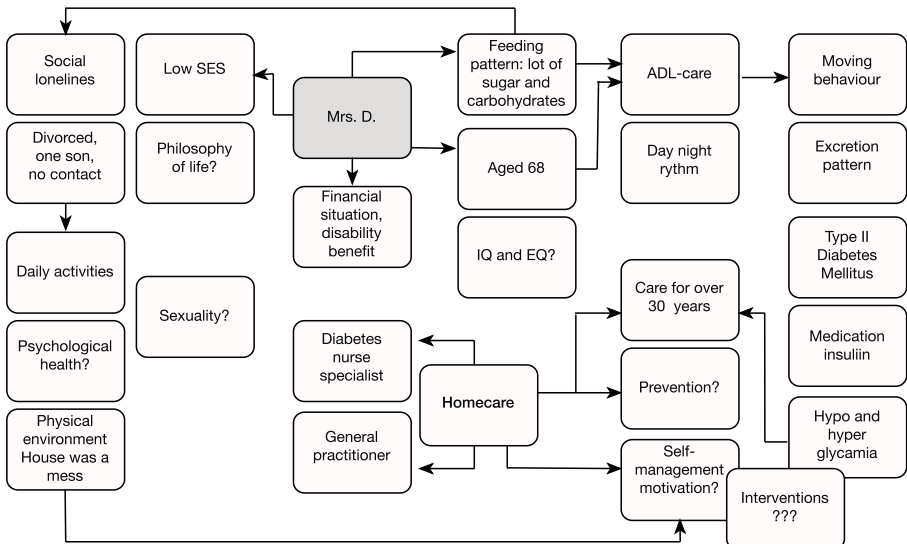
Social lonelines

Low SES

Mrs. D.

Feeding pattern: lot of sugar and carbohydrates

ADL-care

Moving behaviour

Divorced, one son, no contact

Philosophy of life?

Aged 68

Day night rythm

Excretion pattern

Financial situation, disability benefit

Daily activities

IQ and EQ?

Type II Diabetes Mellitus

Sexuality?

Care for over 30 years

Psychological health?

Diabetes nurse specialist

Medication insuliin

Homecare

Prevention?

Physical environment House was a mess

General practitioner

Hypo and hyper glycamia

Self-management motivation?

Interventions ???